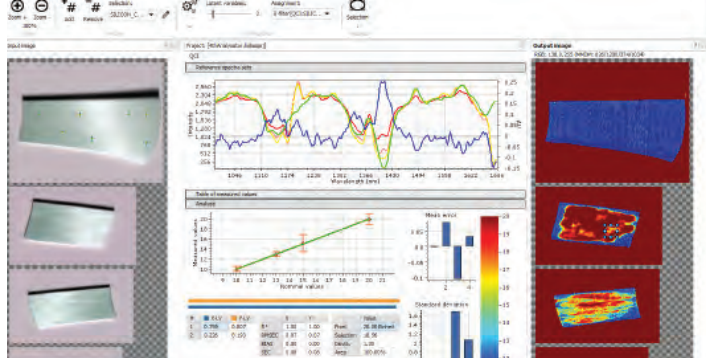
Zoom + Zoom - add measure Selection Latent variables Assignment Selection

Input image

Project: [HSW tomato dataset]

QCI

Reference spectra sets

Intensity

Wavelength [nm]

1046 1110 1174 1238 1302 1366 1430 1494 1558 1622 1686

Table of measured values

Analysis

Measured values

Nominal values

Mean error

Standard deviation

Output image

RGB: 138, 8, 255 NMSBH: 8,007,286,0714,8,06

Fruit

Selection

Value

Area

R²

RMSEC

Bias

SEC

1

2

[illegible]